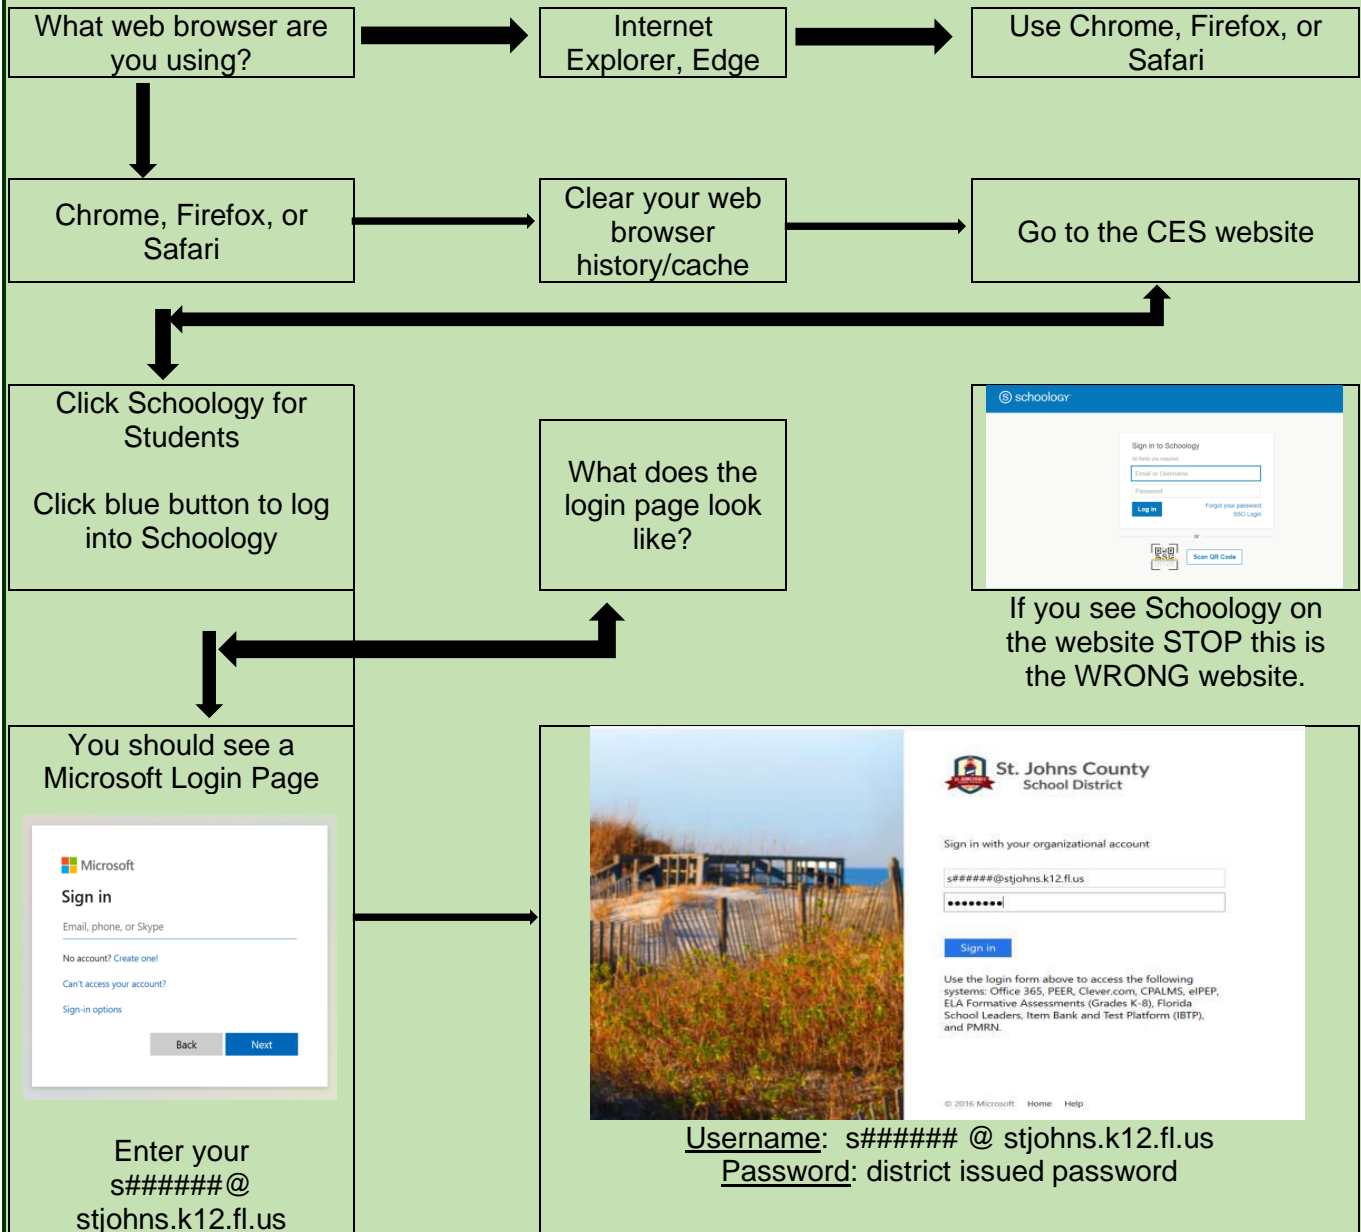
What web browser are you using?

Internet Explorer, Edge

Use Chrome, Firefox, or Safari

Chrome, Firefox, or Safari

Clear your web browser history/cache

Go to the CES website

Click Schoology for Students

Click blue button to log into Schoology

What does the login page look like?

schoology

Sign in to Schoology

All fields are required

Email or Username

Password

Log in

Forgot your password

SSO Login

or

Scan QR Code

If you see Schoology on the website STOP this is the WRONG website.

You should see a Microsoft Login Page

Microsoft

Sign in

Email, phone, or Skype

No account? Create one!

Can't access your account?

Sign-in options

Back

Next

Enter your s######@ stjohns.k12.fl.us

St. Johns County School District

Sign in with your organizational account

s######@stjohns.k12.fl.us

••••••••

Sign in

Use the login form above to access the following systems: Office 365, PEER, Clever.com, CPALMS, elPEP, ELA Formative Assessments (Grades K-8), Florida School Leaders, Item Bank and Test Platform (IBTP), and PMRN.

© 2016 Microsoft Home Help

Username: s###### @ stjohns.k12.fl.us
Password: district issued password